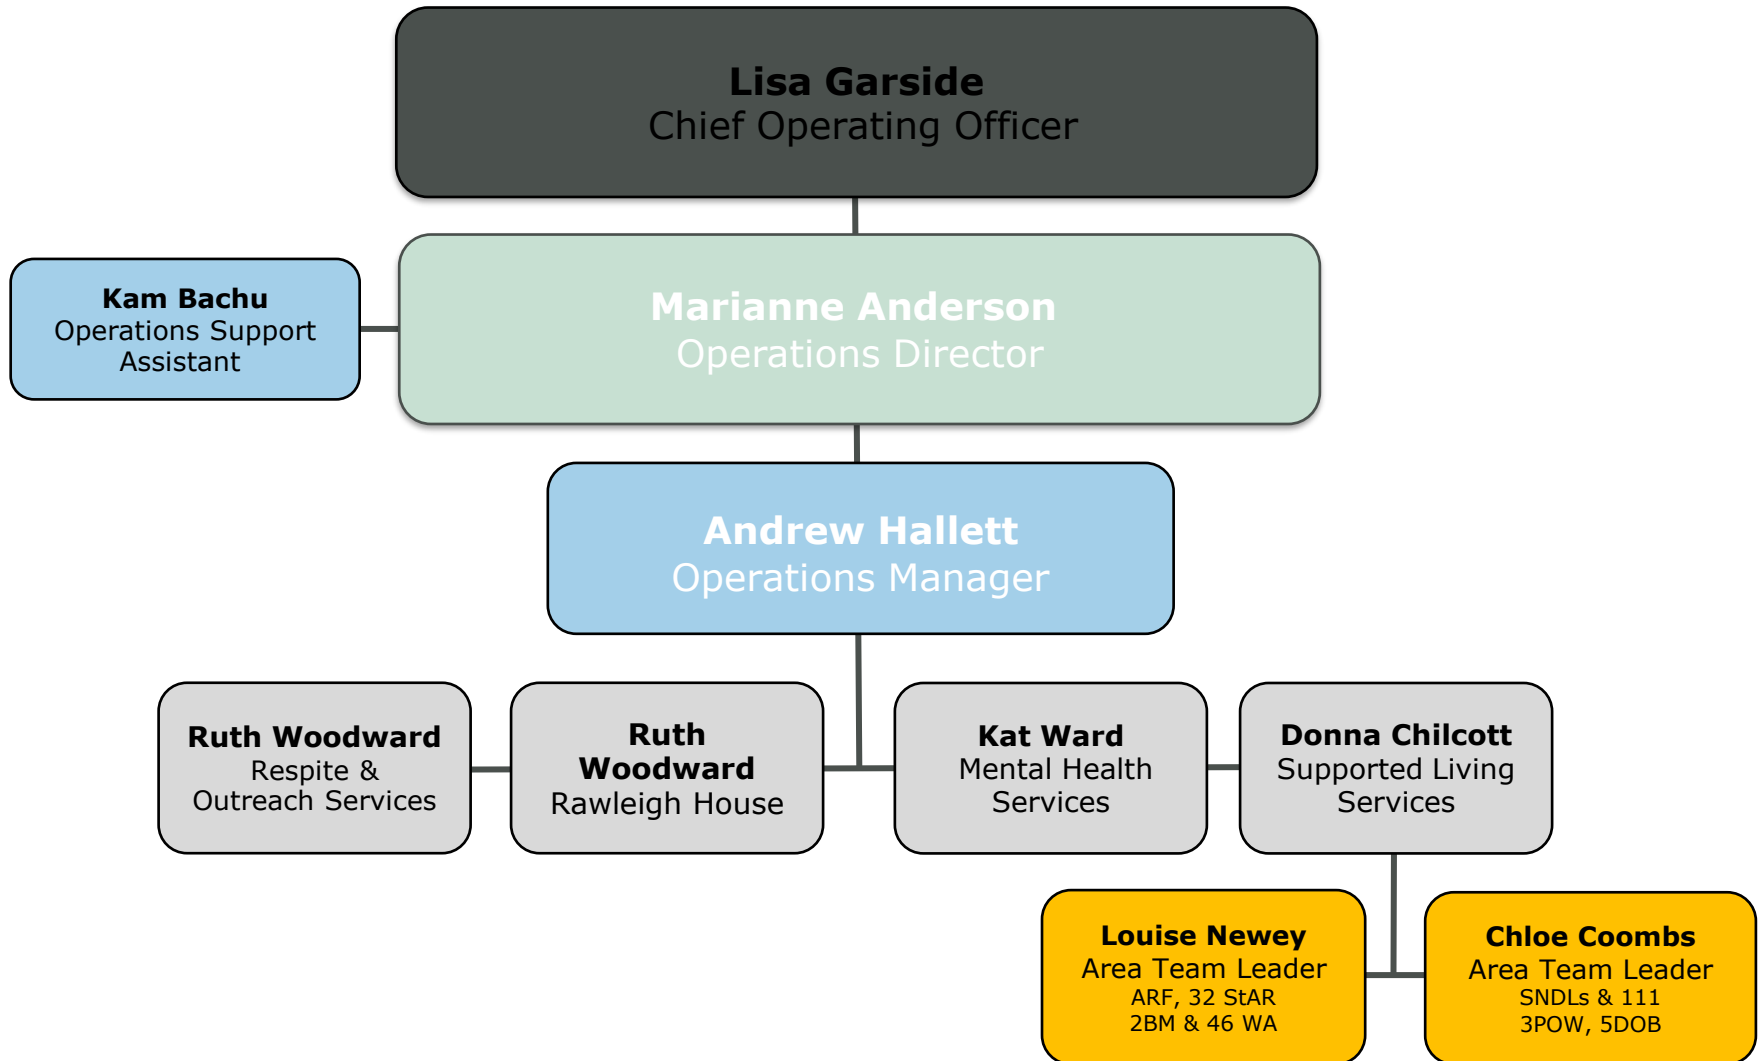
Lisa Garside
Chief Operating Officer

Kam Bachu
Operations Support Assistant

Marianne Anderson
Operations Director

Andrew Hallett
Operations Manager

Ruth Woodward
Respite & Outreach Services

Ruth Woodward
Rawleigh House

Kat Ward
Mental Health Services

Donna Chilcott
Supported Living Services

Louise Newey
Area Team Leader
ARF, 32 StAR
2BM & 46 WA

Chloe Coombs
Area Team Leader
SNDLs & 111
3POW, 5DOB